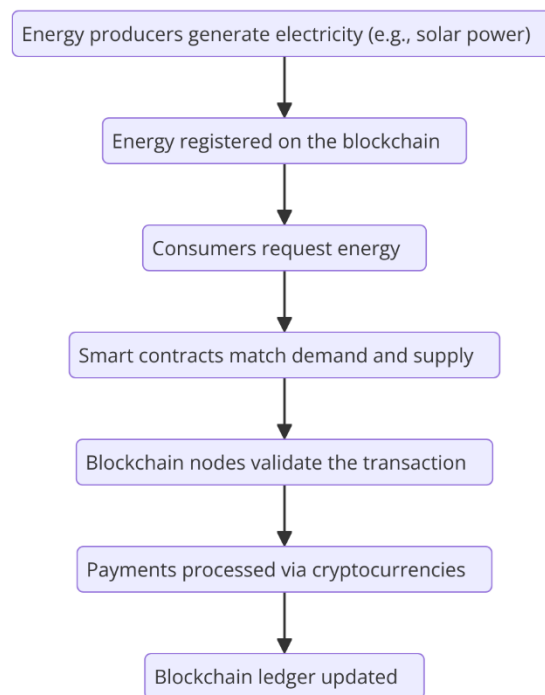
Energy producers generate electricity (e.g., solar power)

Energy registered on the blockchain

Consumers request energy

Smart contracts match demand and supply

Blockchain nodes validate the transaction

Payments processed via cryptocurrencies

Blockchain ledger updated